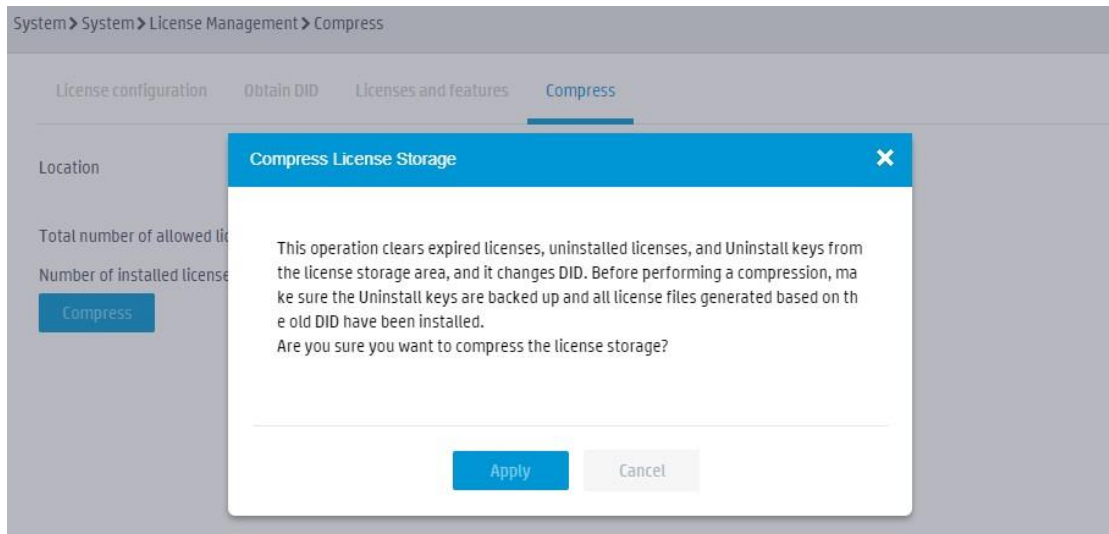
System > System > License Management > Compress

License configuration Obtain DID Licenses and features Compress

Location

Total number of allowed li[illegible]

Number of installed license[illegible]

Compress

Compress License Storage

×

This operation clears expired licenses, uninstalled licenses, and Uninstall keys from the license storage area, and it changes DID. Before performing a compression, ma ke sure the Uninstall keys are backed up and all license files generated based on th e old DID have been installed.
Are you sure you want to compress the license storage?

Apply Cancel